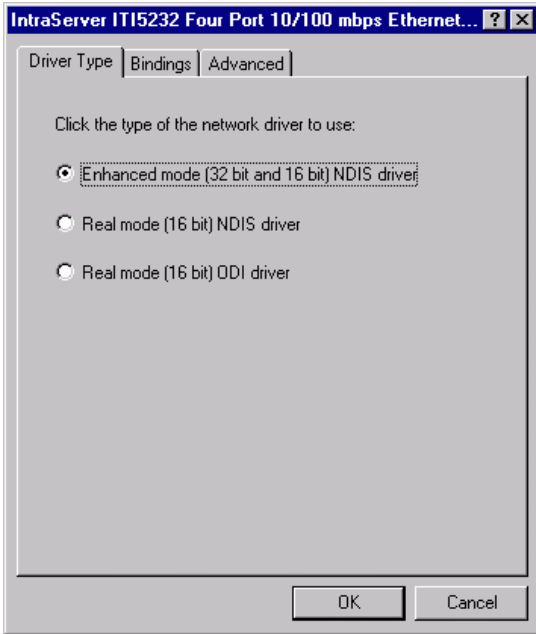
IntraServer ITI5232 Four Port 10/100 mbps Ethernet... ? X

Driver Type | Bindings | Advanced

Click the type of the network driver to use:

Enhanced mode (32 bit and 16 bit) NDIS driver

Real mode (16 bit) NDIS driver

Real mode (16 bit) ODI driver

OK

Cancel